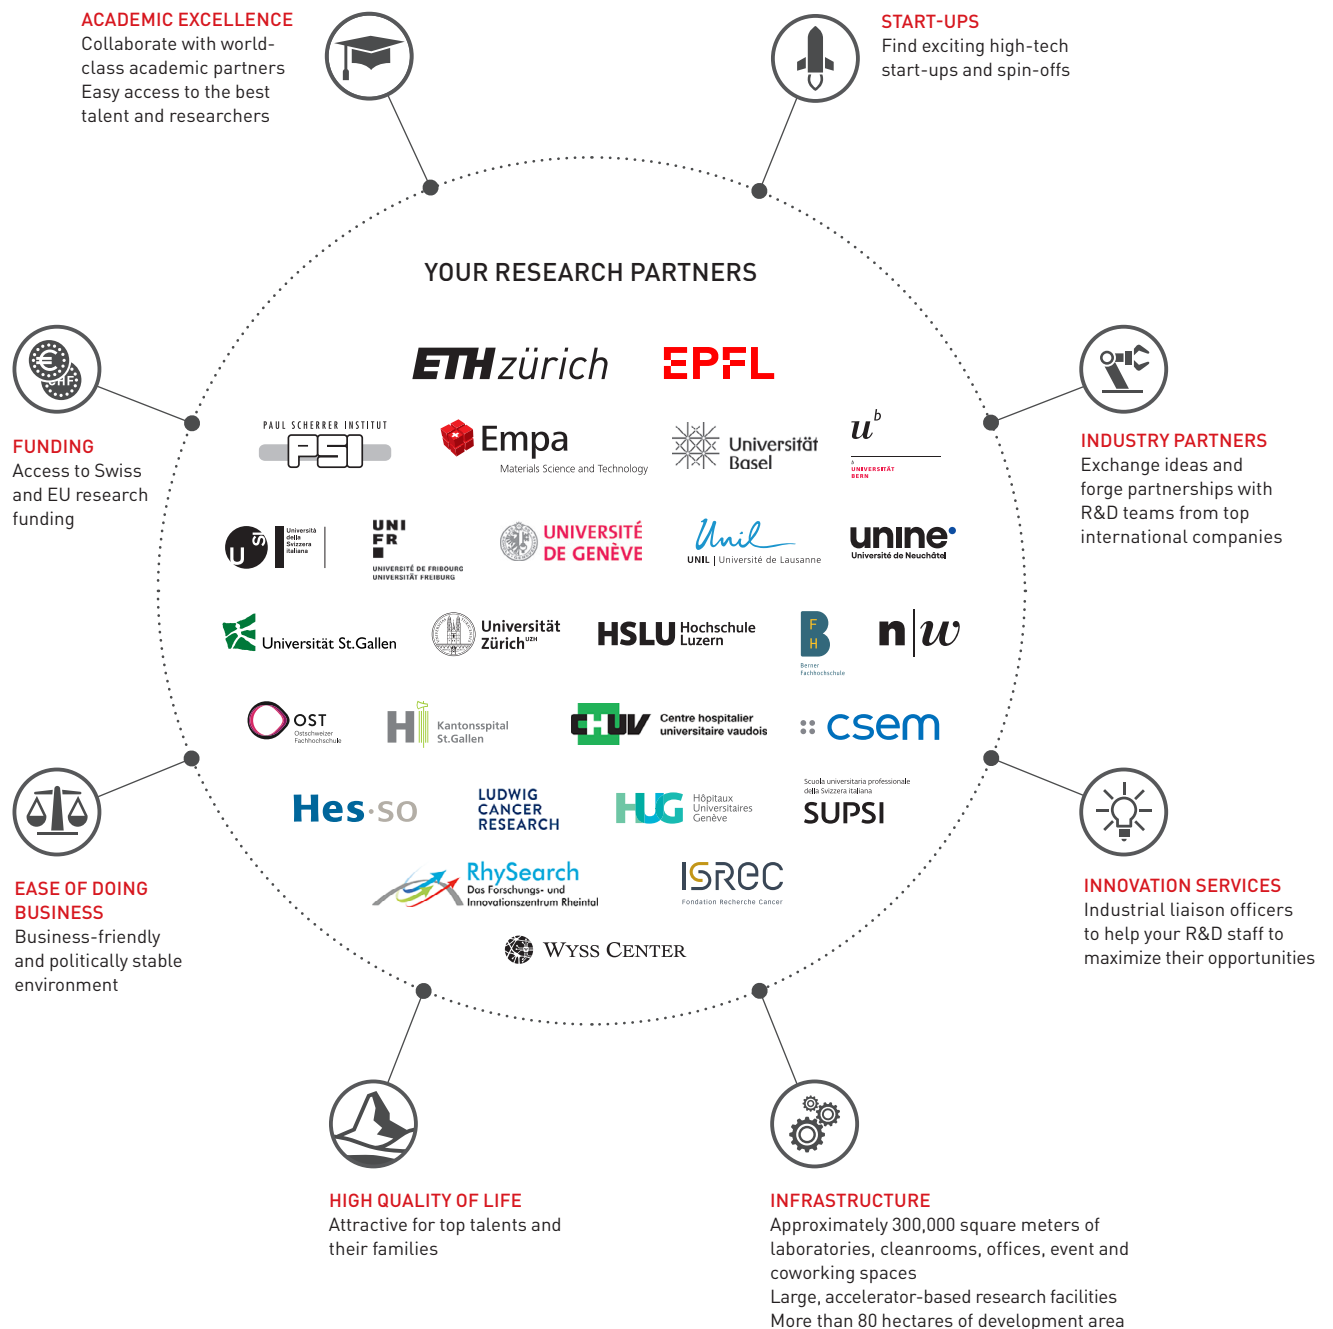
ACADEMIC EXCELLENCE
Collaborate with world-class academic partners
Easy access to the best talent and researchers

START-UPS
Find exciting high-tech start-ups and spin-offs

YOUR RESEARCH PARTNERS

ETHzürich
EPFL

PAUL SCHERRER INSTITUT PSI
Empa Materials Science and Technology
Universität Basel
u b UNIVERSITÄT BERN

U SI Università della Svizzera italiana
UNI FR UNIVERSITÉ DE FRIBOURG UNIVERSITÄT FREIBURG
UNIVERSITÉ DE GENÈVE
Unil UNIL | Université de Lausanne
unine Université de Neuchâtel

Universität St.Gallen
Universität Zürich UZH
HSLU Hochschule Luzern
B F H Berner Fachhochschule
n|w

OST Ostschweizer Fachhochschule
Kantonsspital St.Gallen
CHUV Centre hospitalier universitaire vaudois
csem

Hes·so
LUDWIG CANCER RESEARCH
HUG Hôpitaux Universitaires Genève
Scuola universitaria professionale della Svizzera italiana SUPSI

RhySearch Das Forschungs- und Innovationszentrum Rheintal
ISREC Fondation Recherche Cancer

WYSS CENTER

FUNDING
Access to Swiss and EU research funding

INDUSTRY PARTNERS
Exchange ideas and forge partnerships with R&D teams from top international companies

EASE OF DOING BUSINESS
Business-friendly and politically stable environment

INNOVATION SERVICES
Industrial liaison officers to help your R&D staff to maximize their opportunities

HIGH QUALITY OF LIFE
Attractive for top talents and their families

INFRASTRUCTURE
Approximately 300,000 square meters of laboratories, cleanrooms, offices, event and coworking spaces
Large, accelerator-based research facilities
More than 80 hectares of development area